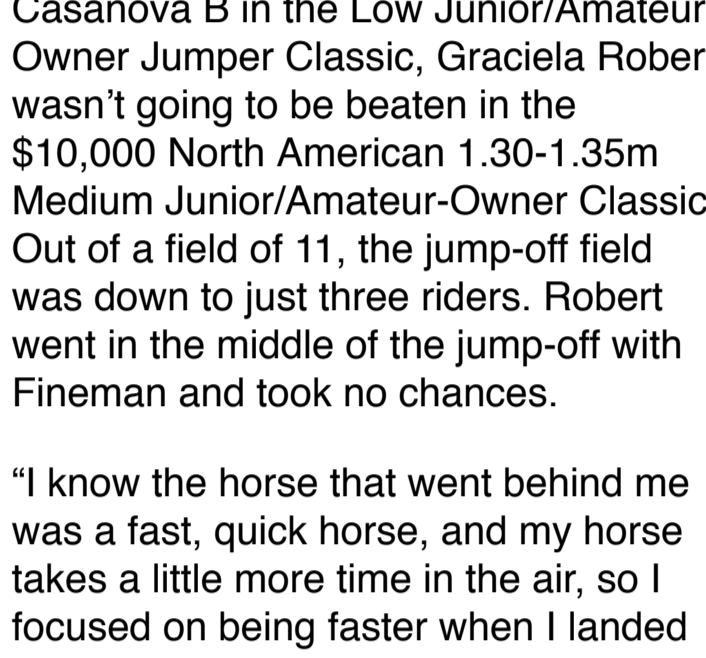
Casanova B in the Low Junior/Amateur Owner Jumper Classic, Graciela Rober wasn't going to be beaten in the $10,000 North American 1.30-1.35m Medium Junior/Amateur-Owner Classic Out of a field of 11, the jump-off field was down to just three riders. Robert went in the middle of the jump-off with Fineman and took no chances.

"I know the horse that went behind me was a fast, quick horse, and my horse takes a little more time in the air, so I focused on being faster when I landed